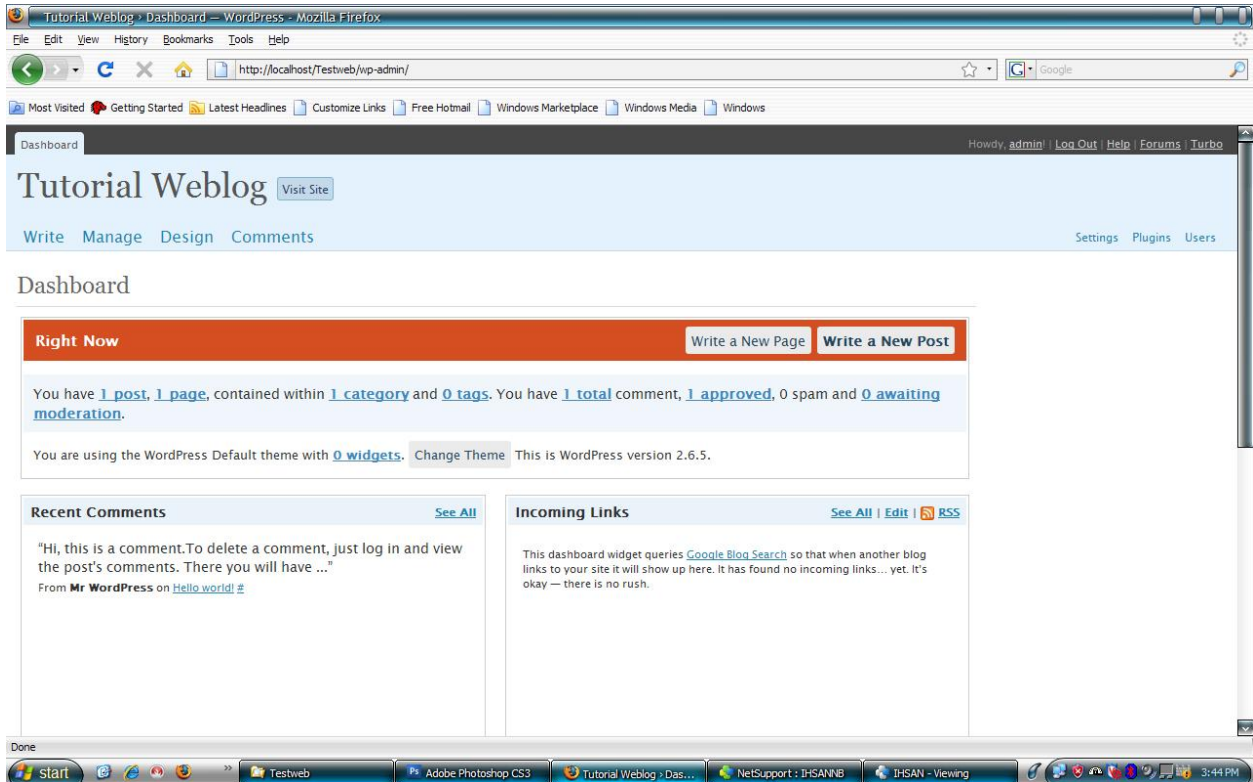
Tutorial Weblog › Dashboard — WordPress - Mozilla Firefox

File Edit View History Bookmarks Tools Help

http://localhost/Testweb/wp-admin/

Google

Most Visited Getting Started Latest Headlines Customize Links Free Hotmail Windows Marketplace Windows Media Windows

Dashboard

Howdy, admin! | Log Out | Help | Forums | Turbo

Tutorial Weblog Visit Site

Write Manage Design Comments

Settings Plugins Users

Dashboard

Right Now

Write a New Page Write a New Post

You have 1 post, 1 page, contained within 1 category and 0 tags. You have 1 total comment, 1 approved, 0 spam and 0 awaiting moderation.

You are using the WordPress Default theme with 0 widgets. Change Theme This is WordPress version 2.6.5.

Recent Comments

See All

"Hi, this is a comment.To delete a comment, just log in and view the post's comments. There you will have ..."

From Mr WordPress on Hello world! #

Incoming Links

See All | Edit | RSS

This dashboard widget queries Google Blog Search so that when another blog links to your site it will show up here. It has found no incoming links… yet. It's okay — there is no rush.

Done

start Testweb Adobe Photoshop CS3 Tutorial Weblog › Das... NetSupport : IHSANNB IHSAN - Viewing 3:44 PM